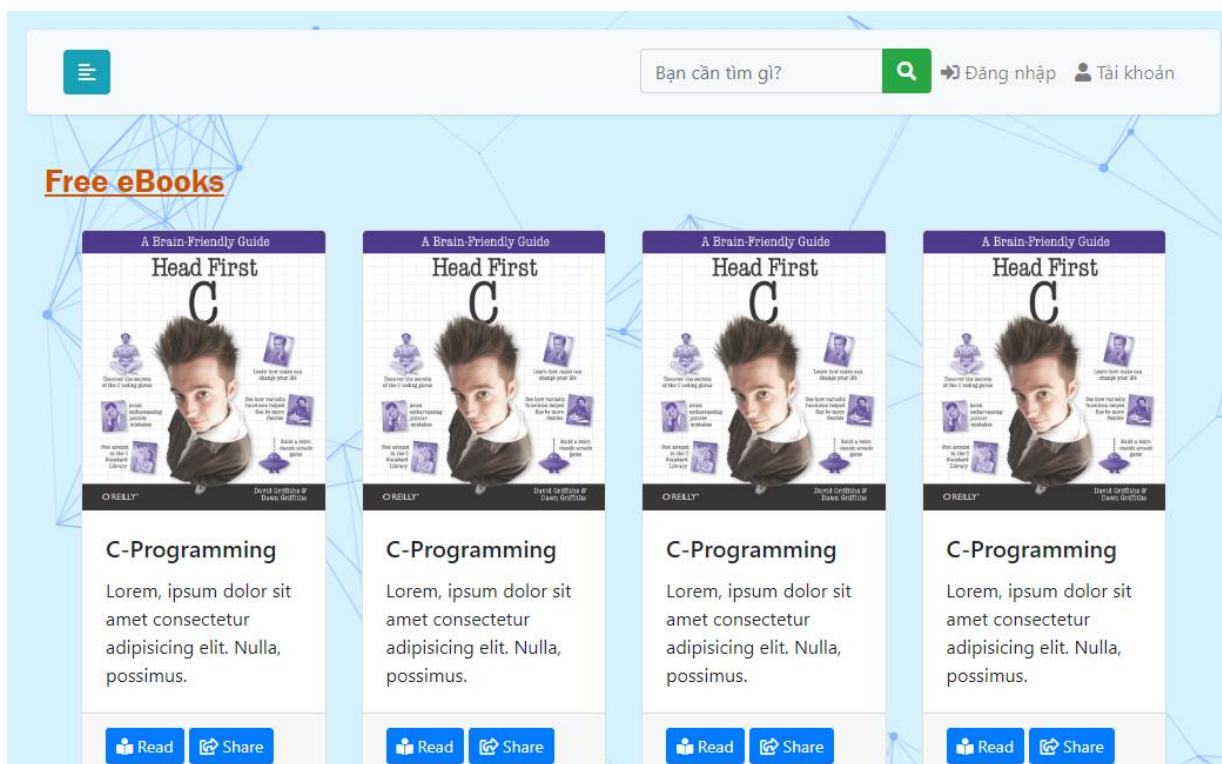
Bạn cần tìm gì?

Đăng nhập

Tài khoản

Free eBooks

A Brain-Friendly Guide
Head First
C
O'REILLY
David Griffiths & Dawn Griffiths

C-Programming

Lorem, ipsum dolor sit amet consectetur adipisicing elit. Nulla, possimus.

Read Share

A Brain-Friendly Guide
Head First
C
O'REILLY
David Griffiths & Dawn Griffiths

C-Programming

Lorem, ipsum dolor sit amet consectetur adipisicing elit. Nulla, possimus.

Read Share

A Brain-Friendly Guide
Head First
C
O'REILLY
David Griffiths & Dawn Griffiths

C-Programming

Lorem, ipsum dolor sit amet consectetur adipisicing elit. Nulla, possimus.

Read Share

A Brain-Friendly Guide
Head First
C
O'REILLY
David Griffiths & Dawn Griffiths

C-Programming

Lorem, ipsum dolor sit amet consectetur adipisicing elit. Nulla, possimus.

Read Share